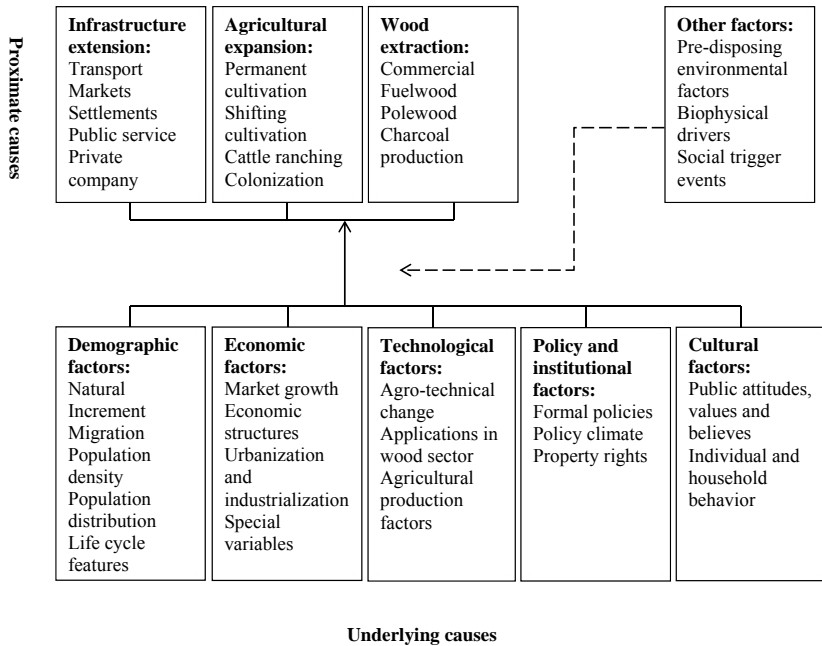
Proximate causes

**Infrastructure extension:**
Transport
Markets
Settlements
Public service
Private company

**Agricultural expansion:**
Permanent cultivation
Shifting cultivation
Cattle ranching
Colonization

**Wood extraction:**
Commercial
Fuelwood
Polewood
Charcoal production

**Other factors:**
Pre-disposing environmental factors
Biophysical drivers
Social trigger events

**Demographic factors:**
Natural Increment
Migration
Population density
Population distribution
Life cycle features

**Economic factors:**
Market growth
Economic structures
Urbanization and industrialization
Special variables

**Technological factors:**
Agro-technical change
Applications in wood sector
Agricultural production factors

**Policy and institutional factors:**
Formal policies
Policy climate
Property rights

**Cultural factors:**
Public attitudes, values and believes
Individual and household behavior

Underlying causes